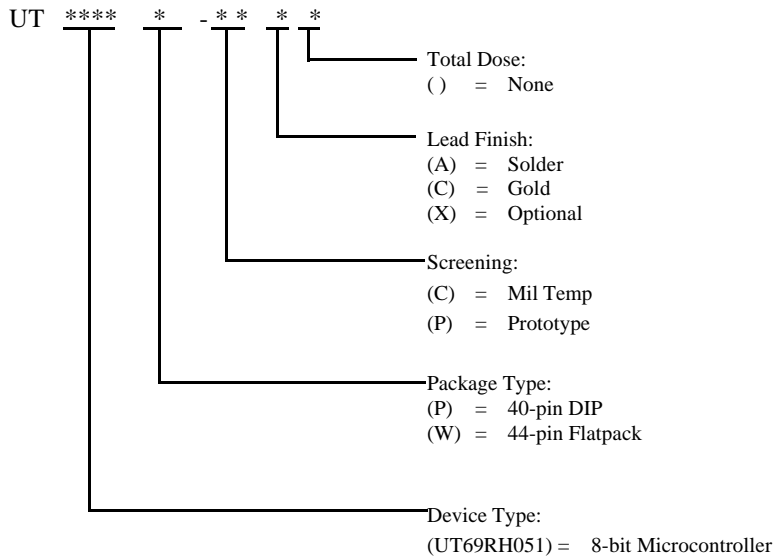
UT **** * - * * * *

Total Dose:
( ) = None

Lead Finish:
(A) = Solder
(C) = Gold
(X) = Optional

Screening:
(C) = Mil Temp
(P) = Prototype

Package Type:
(P) = 40-pin DIP
(W) = 44-pin Flatpack

Device Type:
(UT69RH051) = 8-bit Microcontroller